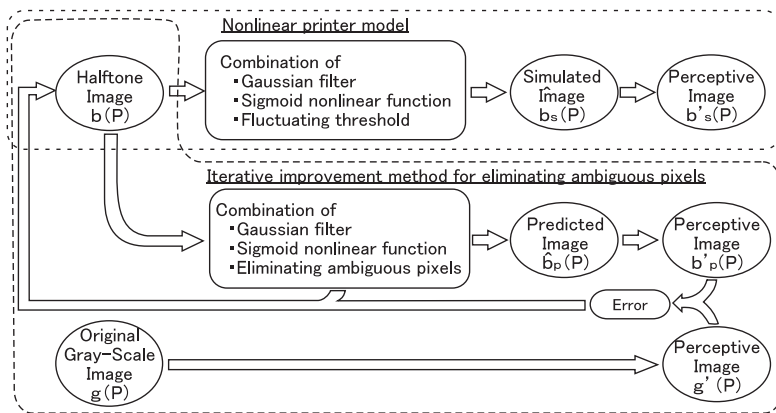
Nonlinear printer model

Halftone Image b(P)

Combination of
▪Gaussian filter
▪Sigmoid nonlinear function
▪Fluctuating threshold

Simulated Image $\hat{b}_s(P)$

Perceptive Image b'$_s$(P)

Iterative improvement method for eliminating ambiguous pixels

Combination of
▪Gaussian filter
▪Sigmoid nonlinear function
▪Eliminating ambiguous pixels

Predicted Image $\hat{b}_p(P)$

Perceptive Image b'$_p$(P)

Error

Original Gray-Scale Image g(P)

Perceptive Image g'(P)